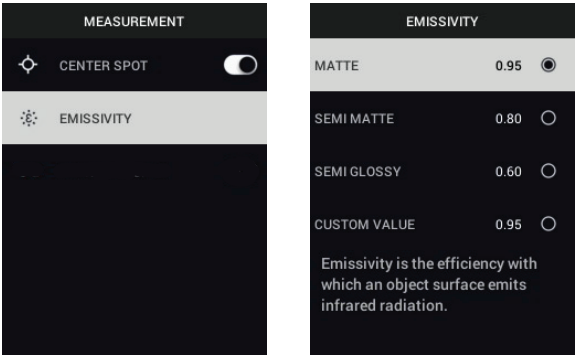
MEASUREMENT

CENTER SPOT

ε EMISSIVITY

EMISSIVITY

MATTE 0.95

SEMI MATTE 0.80

SEMI GLOSSY 0.60

CUSTOM VALUE 0.95

Emissivity is the efficiency with which an object surface emits infrared radiation.